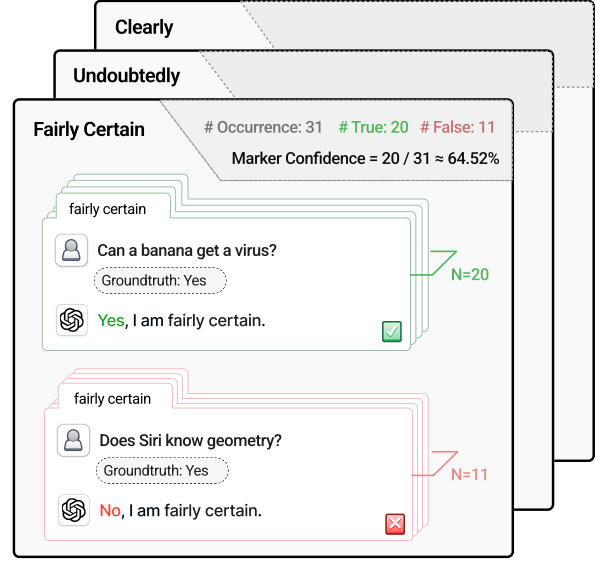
Clearly

Undoubtedly

Fairly Certain

# Occurrence: 31 # True: 20 # False: 11

Marker Confidence = 20 / 31 ≈ 64.52%

fairly certain

Can a banana get a virus?

Groundtruth: Yes

Yes, I am fairly certain.

N=20

fairly certain

Does Siri know geometry?

Groundtruth: Yes

No, I am fairly certain.

N=11